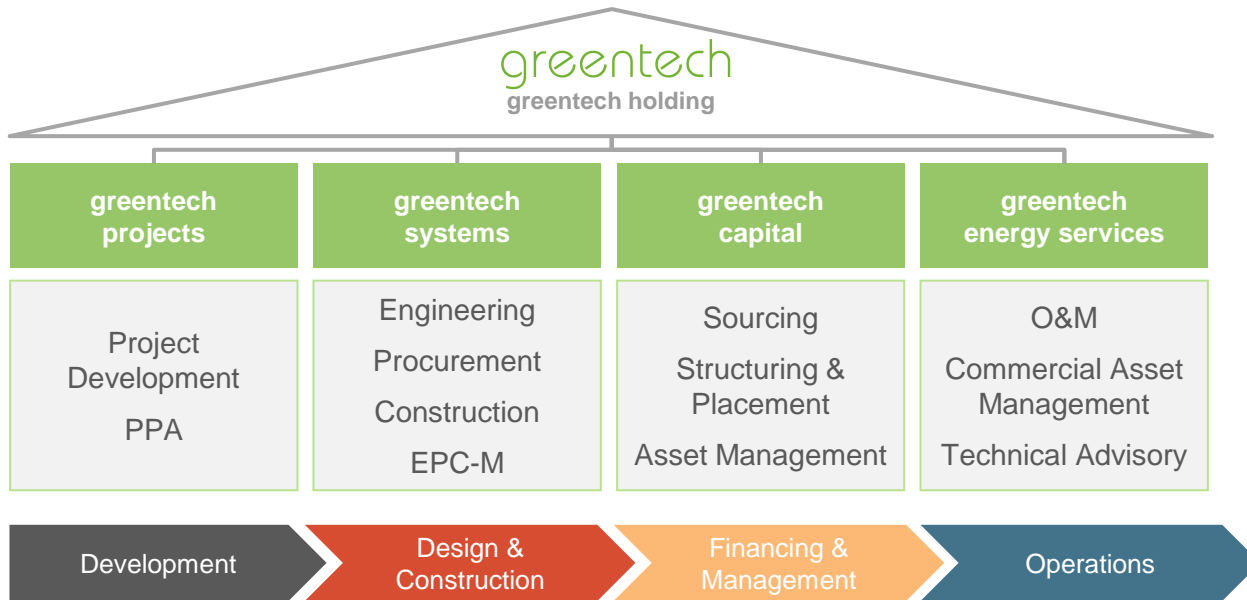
greentech
greentech holding

greentech projects

Project Development

PPA

greentech systems

Engineering

Procurement

Construction

EPC-M

greentech capital

Sourcing

Structuring & Placement

Asset Management

greentech energy services

O&M

Commercial Asset Management

Technical Advisory

Development

Design & Construction

Financing & Management

Operations